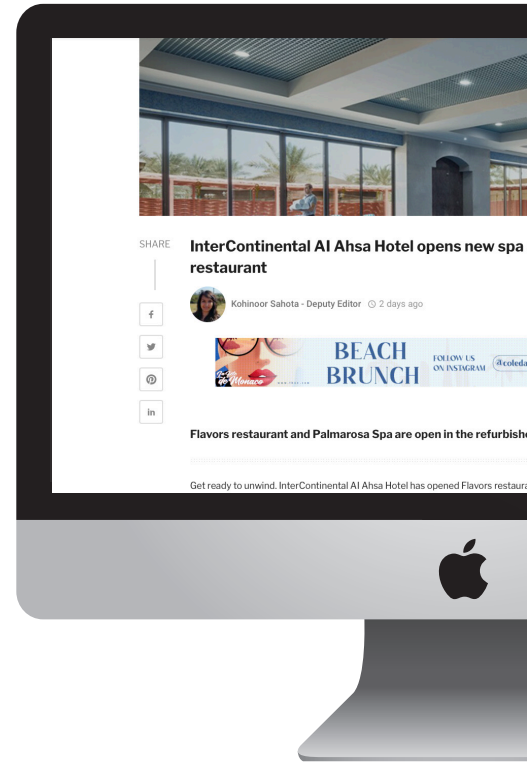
SHARE

InterContinental Al Ahsa Hotel opens new spa
restaurant

Kohinoor Sahota - Deputy Editor 2 days ago

f

in

BEACH BRUNCH

FOLLOW US ON INSTAGRAM @coleda

Flavors restaurant and Palmarosa Spa are open in the refurbish

Get ready to unwind. InterContinental Al Ahsa Hotel has opened Flavors restaura